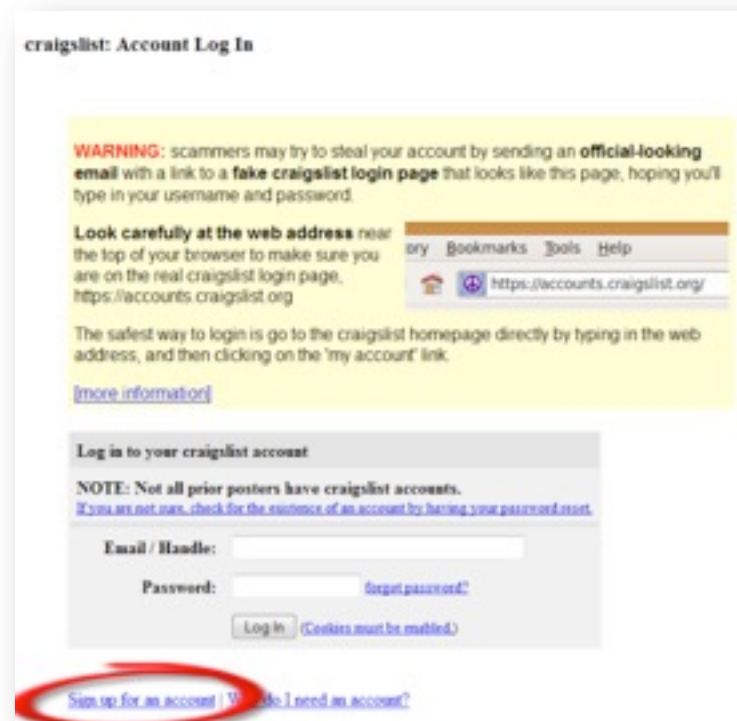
craigslist: Account Log In

WARNING: scammers may try to steal your account by sending an official-looking email with a link to a fake craigslist login page that looks like this page, hoping you'll type in your username and password.

Look carefully at the web address near the top of your browser to make sure you are on the real craigslist login page, https://accounts.craigslist.org

ory Bookmarks Tools Help

https://accounts.craigslist.org/

The safest way to login is go to the craigslist homepage directly by typing in the web address, and then clicking on the 'my account' link.

[more information]

Log in to your craigslist account

NOTE: Not all prior posters have craigslist accounts.
If you are not sure, check for the existence of an account by having your password reset.

Email / Handle:

Password: forgot password?

Log In (Cookies must be enabled.)

Sign up for an account | Why do I need an account?